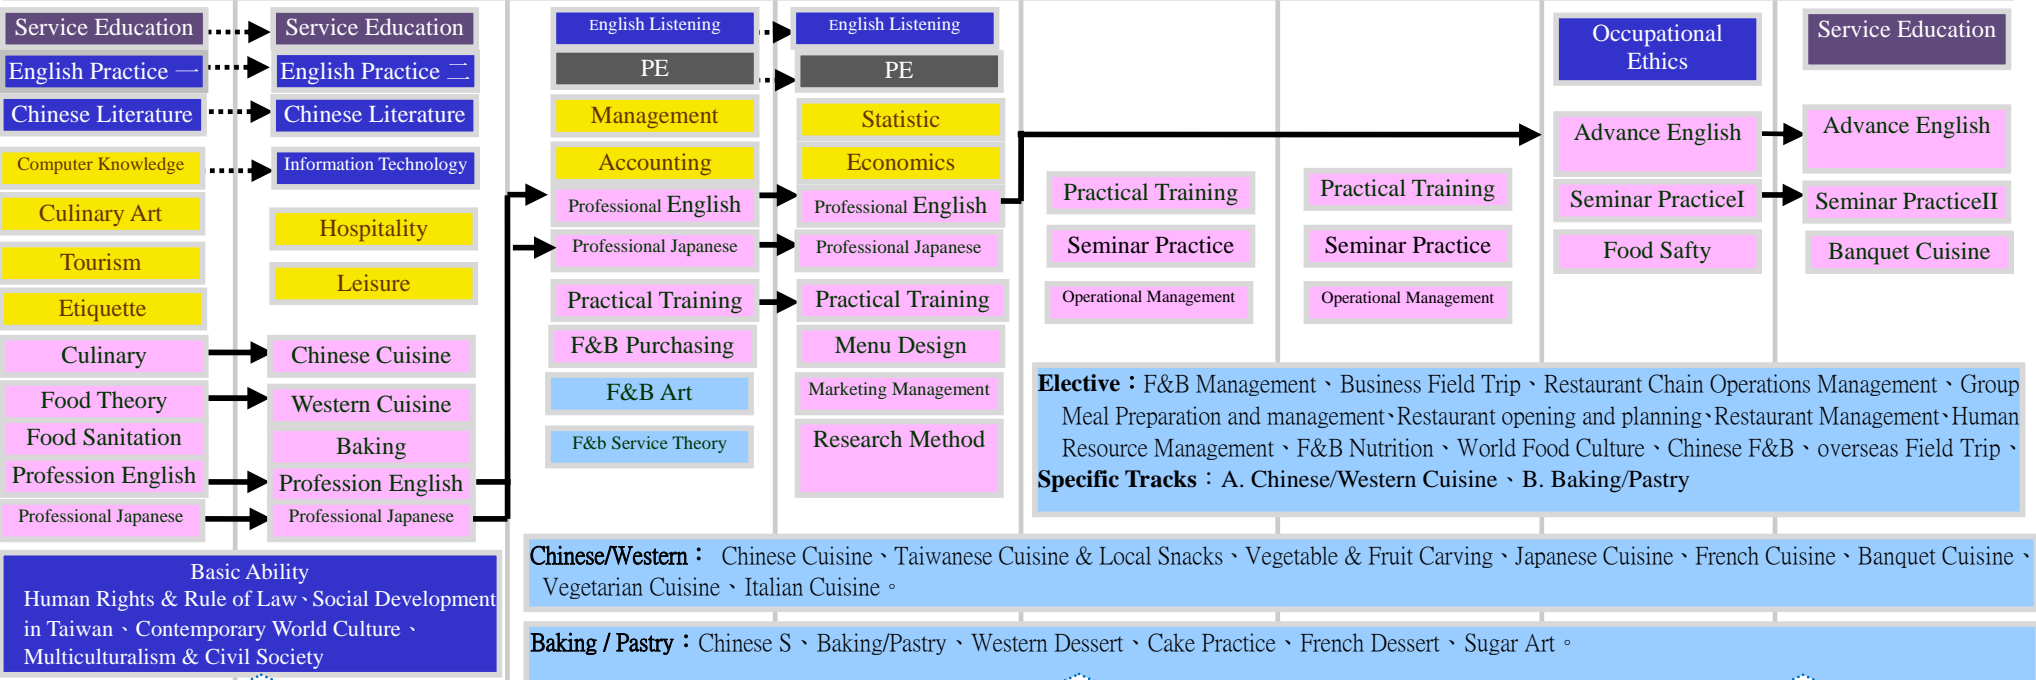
Service Education
English Practice 一
Chinese Literature
Computer Knowledge
Culinary Art
Tourism
Etiquette
Culinary
Food Theory
Food Sanitation
Profession English
Professional Japanese

Service Education
English Practice 二
Chinese Literature
Information Technology
Hospitality
Leisure
Chinese Cuisine
Western Cuisine
Baking
Profession English
Professional Japanese

Basic Ability
Human Rights & Rule of Law、Social Development in Taiwan 、Contemporary World Culture 、Multiculturalism & Civil Society

English Listening
PE
Management
Accounting
Professional English
Professional Japanese
Practical Training
F&B Purchasing
F&B Art
F&b Service Theory

English Listening
PE
Statistic
Economics
Professional English
Professional Japanese
Practical Training
Menu Design
Marketing Management
Research Method

Practical Training
Seminar Practice
Operational Management

Practical Training
Seminar Practice
Operational Management

Occupational Ethics
Advance English
Seminar PracticeI
Food Safty

Service Education
Advance English
Seminar PracticeII
Banquet Cuisine

Elective：F&B Management 、Business Field Trip 、Restaurant Chain Operations Management 、Group Meal Preparation and management、Restaurant opening and planning、Restaurant Management、Human Resource Management 、F&B Nutrition 、World Food Culture 、Chinese F&B 、overseas Field Trip 、
Specific Tracks：A. Chinese/Western Cuisine 、B. Baking/Pastry

Chinese/Western： Chinese Cuisine 、Taiwanese Cuisine & Local Snacks 、Vegetable & Fruit Carving 、Japanese Cuisine 、French Cuisine 、Banquet Cuisine 、Vegetarian Cuisine 、Italian Cuisine 。

Baking / Pastry：Chinese S 、Baking/Pastry 、Western Dessert 、Cake Practice 、French Dessert 、Sugar Art 。